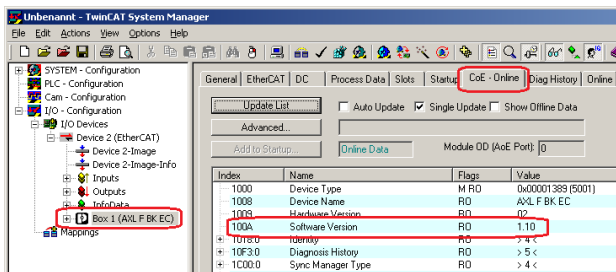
Unbenannt - TwinCAT System Manager

File Edit Actions View Options Help

SYSTEM - Configuration
PLC - Configuration
Cam - Configuration
I/O - Configuration
I/O Devices
Device 2 (EtherCAT)
Device 2-Image
Device 2-Image-Info
Inputs
Outputs
InfoData
Box 1 (AXL F BK EC)
Mappings

General | EtherCAT | DC | Process Data | Slots | Startup | CoE - Online | Diag History | Online

Update List
Auto Update
Single Update
Show Offline Data
Advanced...
Add to Startup...
Online Data
Module OD (AoE Port): 0

| Index | Name | Flags | Value |
|---|---|---|---|
| 1000 | Device Type | M RO | 0x00001389 (5001) |
| 1008 | Device Name | RO | AXL F BK EC |
| 1009 | Hardware Version | RO | 02 |
| 100A | Software Version | RO | 1.10 |
| 1018:0 | Identity | RO | > 4 < |
| 10F3:0 | Diagnosis History | RO | > 5 < |
| 1C00:0 | Sync Manager Type | RO | > 4 < |